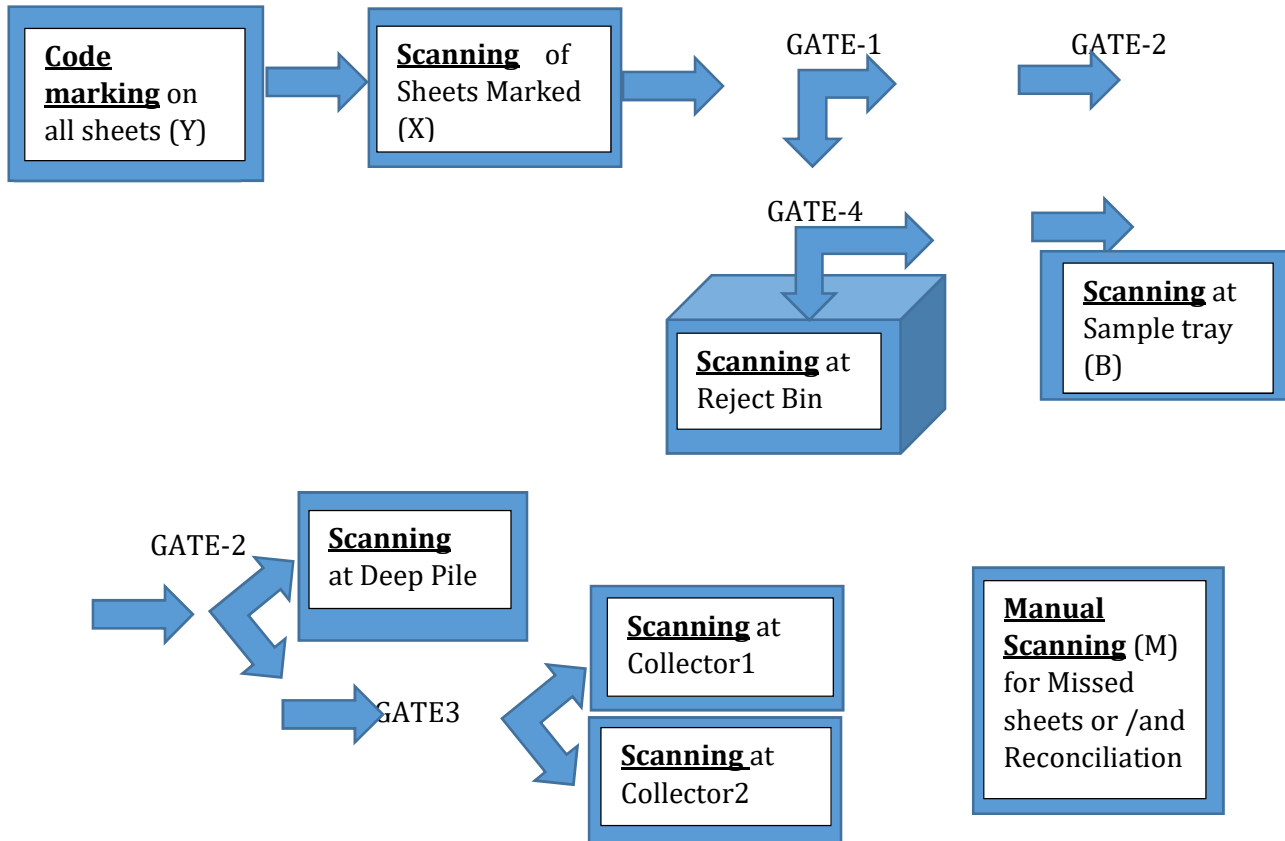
Code marking on all sheets (Y)

Scanning of Sheets Marked (X)

GATE-1

GATE-2

GATE-4

Scanning at Reject Bin

Scanning at Sample tray (B)

GATE-2

Scanning at Deep Pile

GATE3

Scanning at Collector1

Scanning at Collector2

Manual Scanning (M) for Missed sheets or /and Reconciliation